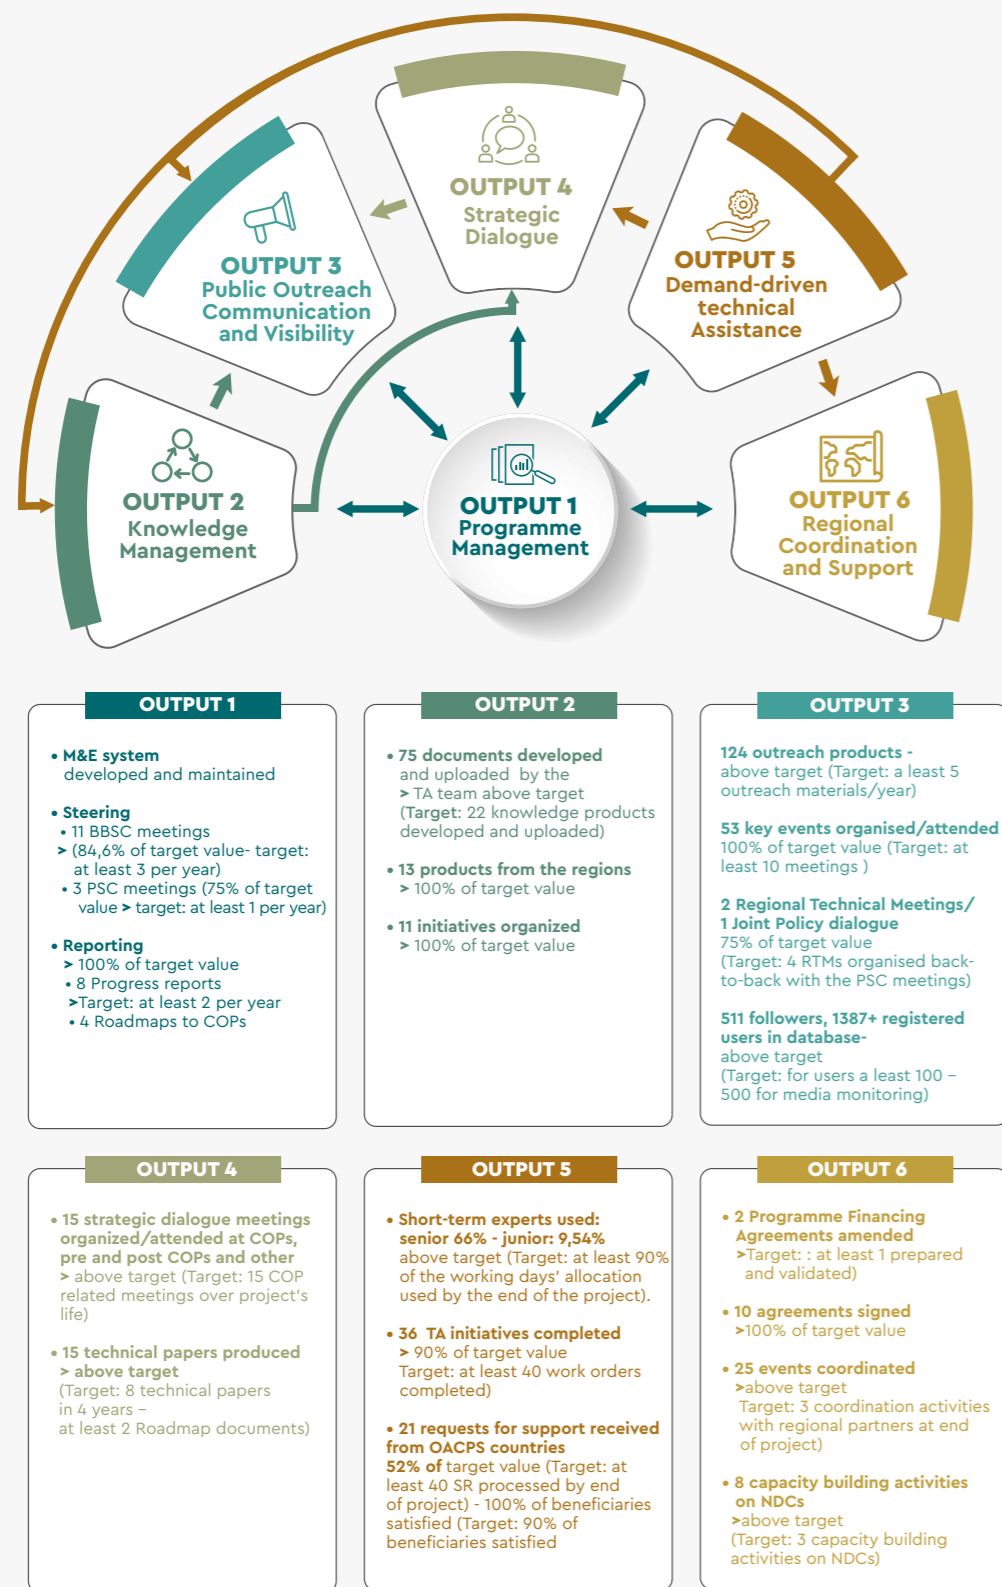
OUTPUT 4
Strategic Dialogue

OUTPUT 3
Public Outreach Communication and Visibility

OUTPUT 5
Demand-driven technical Assistance

OUTPUT 2
Knowledge Management

OUTPUT 1
Programme Management

OUTPUT 6
Regional Coordination and Support

OUTPUT 1

• M&E system developed and maintained

• Steering
• 11 BBSC meetings
> (84,6% of target value- target: at least 3 per year)
• 3 PSC meetings (75% of target value > target: at least 1 per year)

• Reporting
> 100% of target value
• 8 Progress reports
>Target: at least 2 per year
• 4 Roadmaps to COPs

OUTPUT 2

• 75 documents developed and uploaded by the > TA team above target (Target: 22 knowledge products developed and uploaded)

• 13 products from the regions
> 100% of target value

• 11 initiatives organized
> 100% of target value

OUTPUT 3

124 outreach products - above target (Target: a least 5 outreach materials/year)

53 key events organised/attended 100% of target value (Target: at least 10 meetings )

2 Regional Technical Meetings/ 1 Joint Policy dialogue
75% of target value
(Target: 4 RTMs organised back-to-back with the PSC meetings)

511 followers, 1387+ registered users in database-
above target
(Target: for users a least 100 – 500 for media monitoring)

OUTPUT 4

• 15 strategic dialogue meetings organized/attended at COPs, pre and post COPs and other
> above target (Target: 15 COP related meetings over project's life)

• 15 technical papers produced
> above target
(Target: 8 technical papers in 4 years – at least 2 Roadmap documents)

OUTPUT 5

• Short-term experts used: senior 66% - junior: 9,54%
above target (Target: at least 90% of the working days' allocation used by the end of the project).

• 36 TA initiatives completed
> 90% of target value
Target: at least 40 work orders completed)

• 21 requests for support received from OACPS countries
52% of target value (Target: at least 40 SR processed by end of project) - 100% of beneficiaries satisfied (Target: 90% of beneficiaries satisfied

OUTPUT 6

• 2 Programme Financing Agreements amended
>Target: : at least 1 prepared and validated)

• 10 agreements signed
>100% of target value

• 25 events coordinated
>above target
Target: 3 coordination activities with regional partners at end of project)

• 8 capacity building activities on NDCs
>above target
(Target: 3 capacity building activities on NDCs)